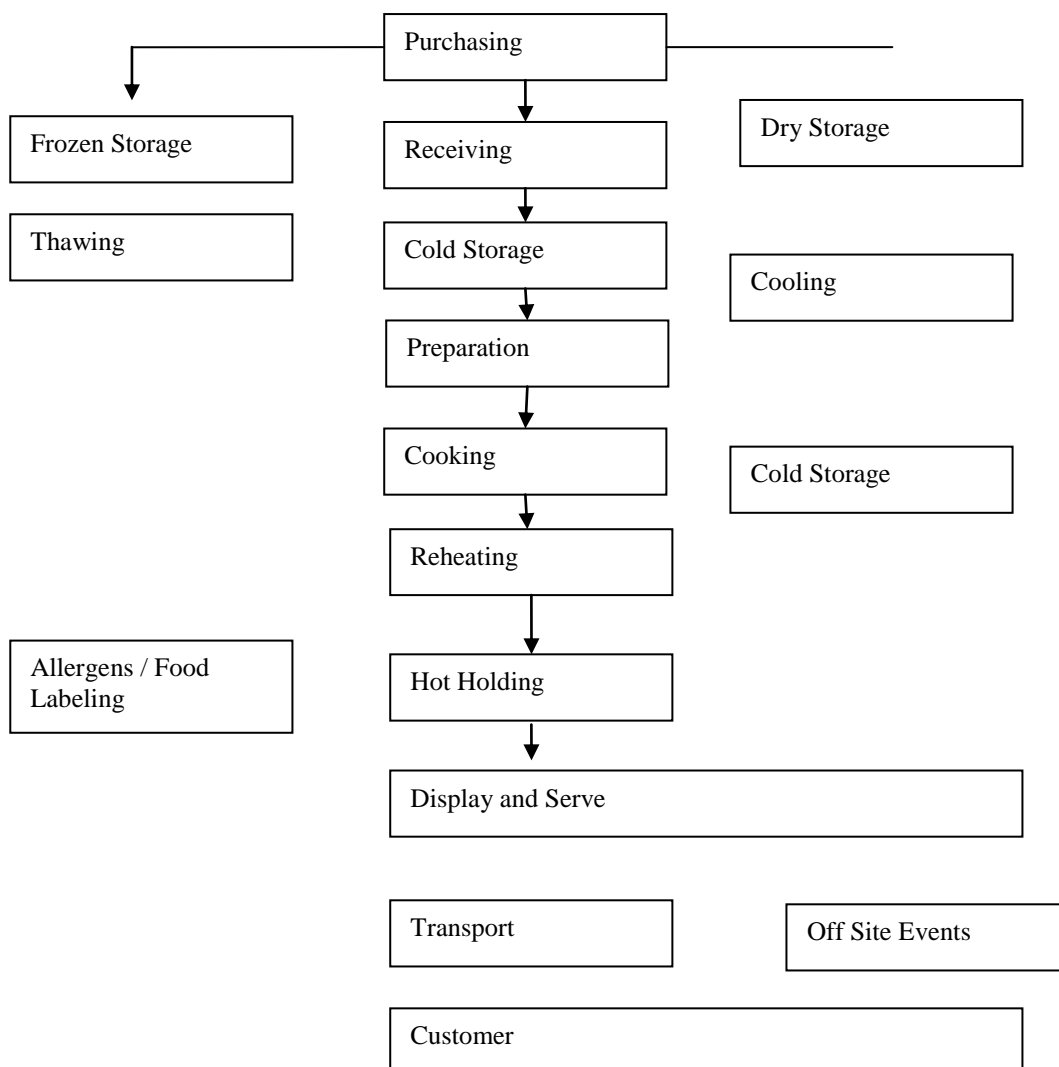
Purchasing

Frozen Storage

Receiving

Dry Storage

Thawing

Cold Storage

Cooling

Preparation

Cooking

Cold Storage

Reheating

Allergens / Food Labeling

Hot Holding

Display and Serve

Transport

Off Site Events

Customer